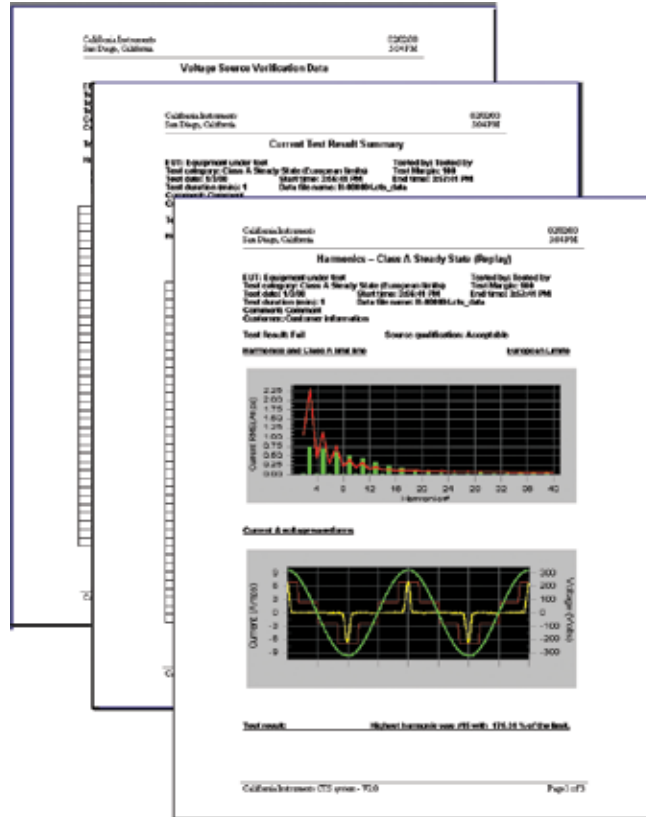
California Instruments
San Diego, California

02/02/03
3:04 PM

Voltage Source Verification Data

California Instruments
San Diego, California

02/02/03
3:04 PM

Current Test Result Summary

EUT: Equipment under test
Tested by: Tested by
Test category: Class A Steady State (European limits)
Test Margin: 100
Test date: 1/2/00
Start time: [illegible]
End time: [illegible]
Test duration (min): 1
Data file name: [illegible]
Comment: Comment

California Instruments
San Diego, California

02/02/03
3:04 PM

Harmonics – Class A Steady State (Replay)

EUT: Equipment under test
Tested by: Tested by
Test category: Class A Steady State (European limits)
Test Margin: 100
Test date: 1/2/00
Start time: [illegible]
End time: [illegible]
Test duration (min): 1
Data file name: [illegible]
Comment: Comment
Customer: Customer information

Test Result: Fail
Source qualification: Acceptable

Harmonics and Class A limit line
European Limits

2.25
2.00
1.75
1.50
1.25
1.00
0.75
0.50
0.25
0.00

Current RMS(Amps)

4
8
12
16
20
24
28
32
36
40

Harmonic#

Current & voltage waveforms

Current (Amps)

Voltage (Volts)

300
200
100
0
-100
-200
-300

Test result:
Highest harmonic was #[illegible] with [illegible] % of the limit.

California Instruments CTS system - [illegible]
Page 1 of 3